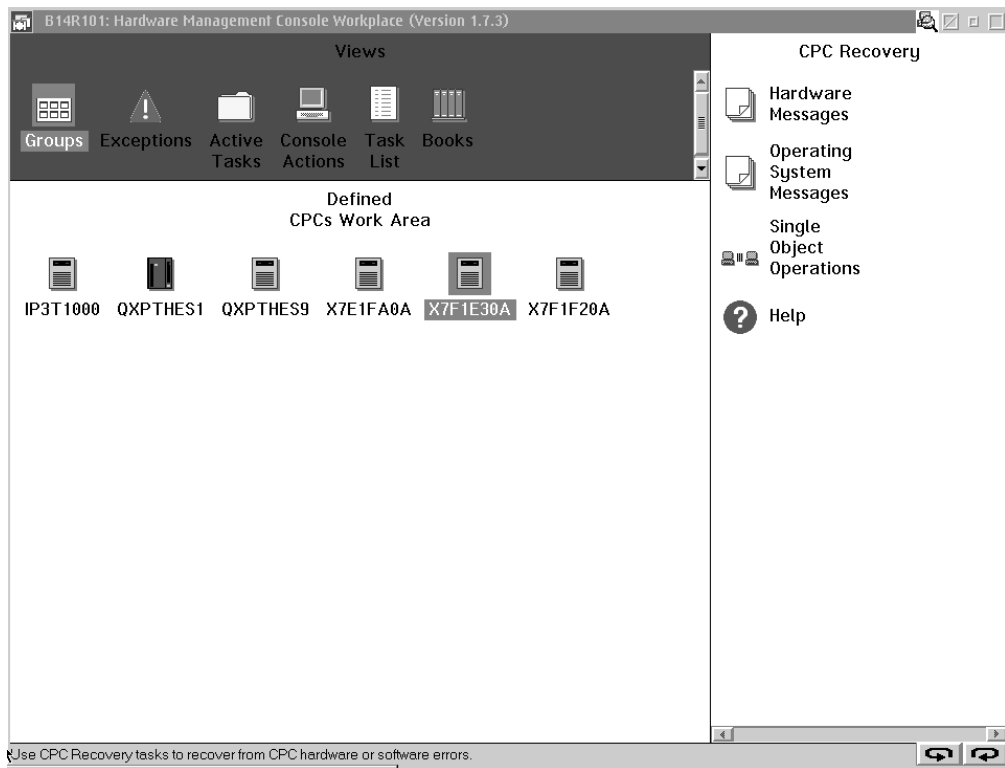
B14R101: Hardware Management Console Workplace (Version 1.7.3)

Views

Groups Exceptions Active Tasks Console Actions Task List Books

Defined CPCs Work Area

IP3T1000 QXPTHES1 QXPTHES9 X7E1FA0A X7F1E30A X7F1F20A

CPC Recovery

Hardware Messages

Operating System Messages

Single Object Operations

Help

Use CPC Recovery tasks to recover from CPC hardware or software errors.